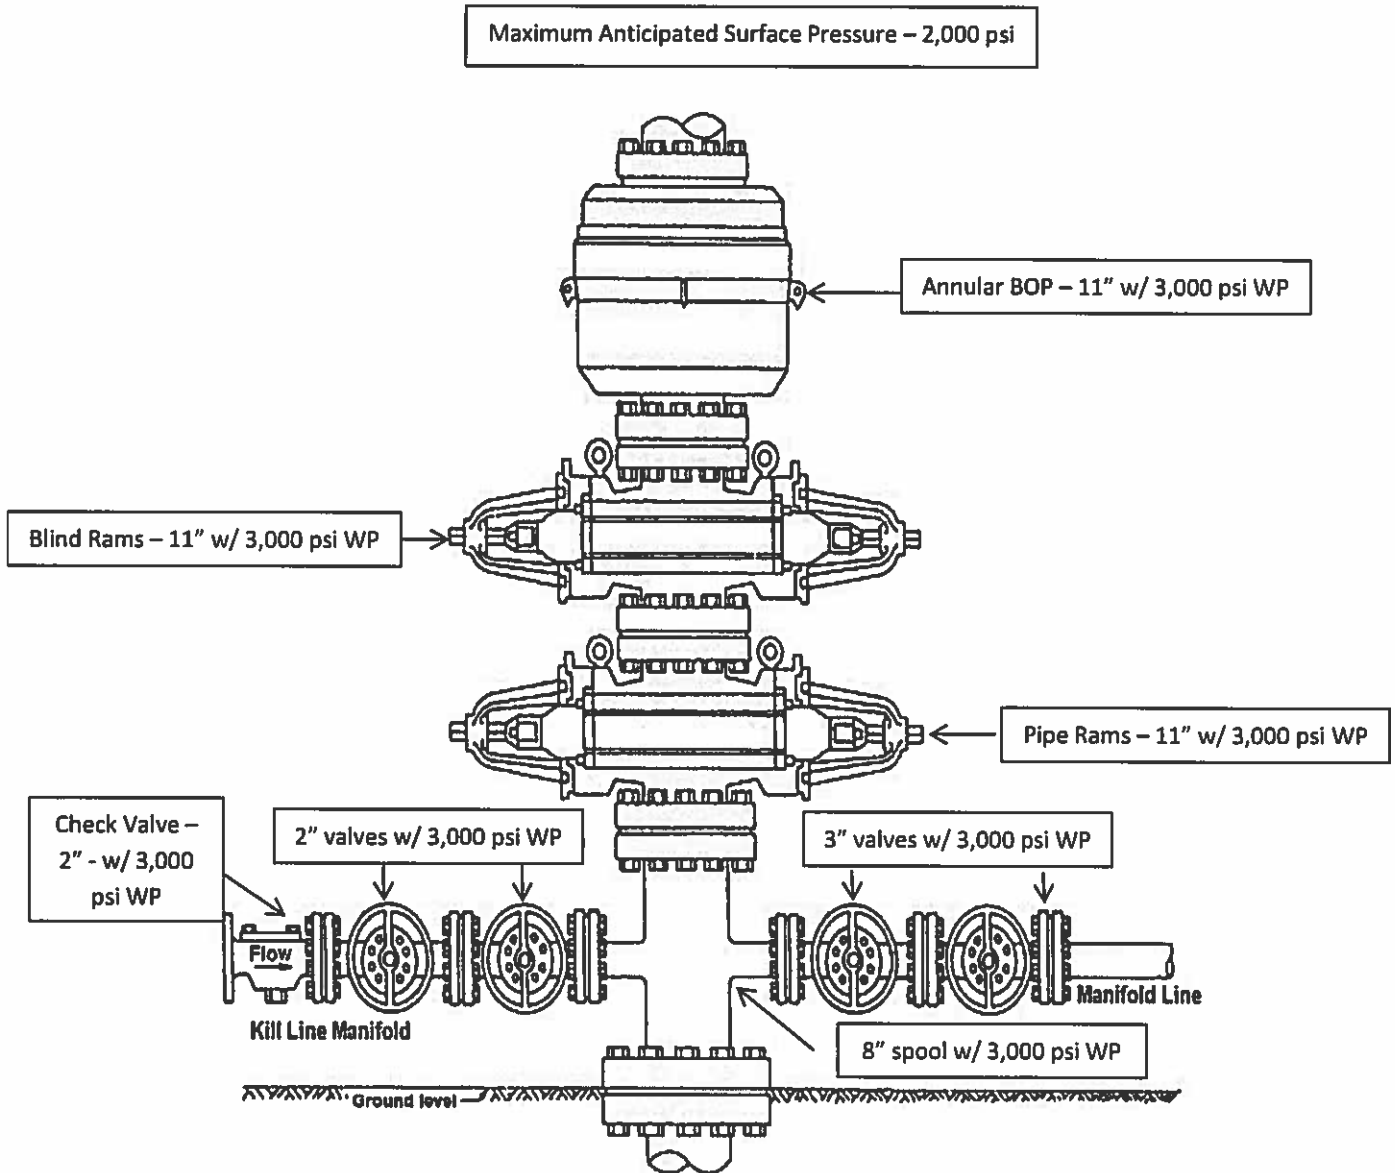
Maximum Anticipated Surface Pressure – 2,000 psi

Annular BOP – 11" w/ 3,000 psi WP

Blind Rams – 11" w/ 3,000 psi WP

Pipe Rams – 11" w/ 3,000 psi WP

Check Valve – 2" - w/ 3,000 psi WP

2" valves w/ 3,000 psi WP

3" valves w/ 3,000 psi WP

Flow

Manifold Line

Kill Line Manifold

8" spool w/ 3,000 psi WP

Ground level